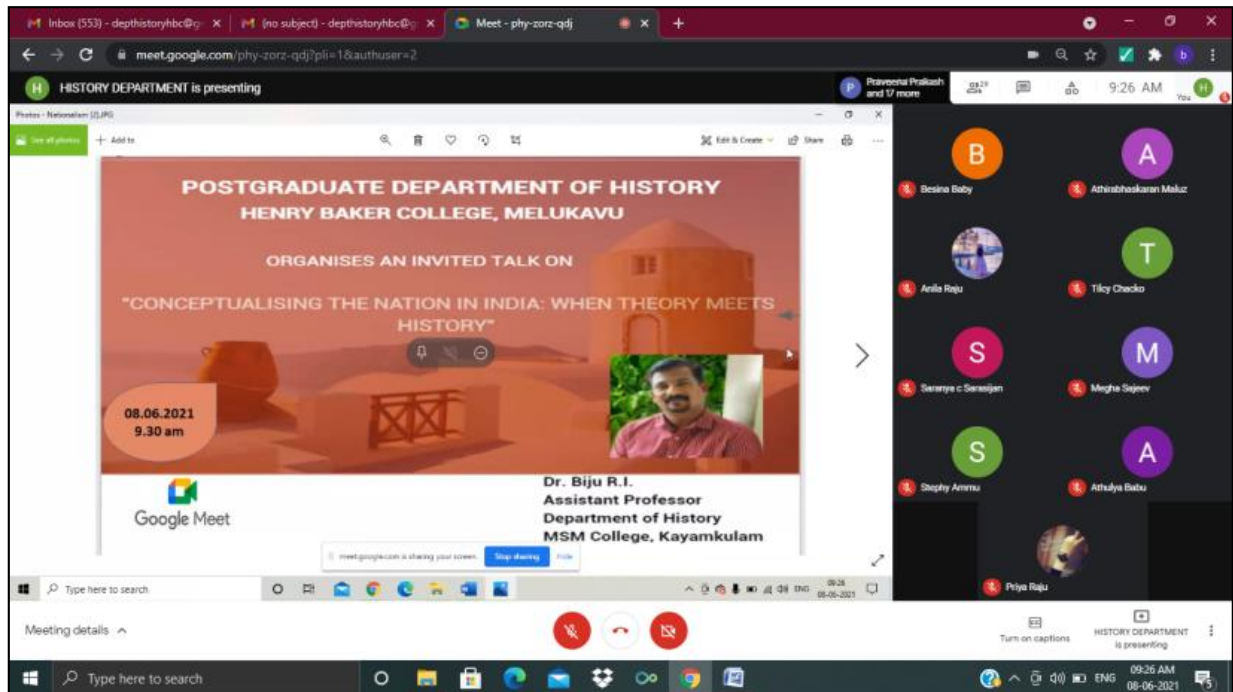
M Inbox (553) - depthistoryhbc@g ×
M (no subject) - depthistoryhbc@g ×
Meet - phy-zorz-qdj ×
+

meet.google.com/phy-zorz-qdj?pli=1&authuser=2

H HISTORY DEPARTMENT is presenting

P Praveena Prakash and 17 more

9:26 AM
You

Photos - Nationalism (2).JPG

See all photos
+ Add to
Edit & Create
Share

POSTGRADUATE DEPARTMENT OF HISTORY
HENRY BAKER COLLEGE, MELUKAVU

ORGANISES AN INVITED TALK ON

"CONCEPTUALISING THE NATION IN INDIA: WHEN THEORY MEETS HISTORY"

08.06.2021
9.30 am

Google Meet

Dr. Biju R.I.
Assistant Professor
Department of History
MSM College, Kayamkulam

meet.google.com is sharing your screen.
Stop sharing
Hide

Type here to search

ENG
09:26
08-06-2021

B
Besina Baby
A
Athirabhaskaran Maluz
Anila Raju
T
Tilcy Chacko
S
Saranya c Sarasijan
M
Megha Sajeev
S
Stephy Ammu
A
Athulya Babu
Priya Raju

Meeting details ^

Turn on captions
HISTORY DEPARTMENT is presenting

Type here to search

ENG
09:26 AM
08-06-2021